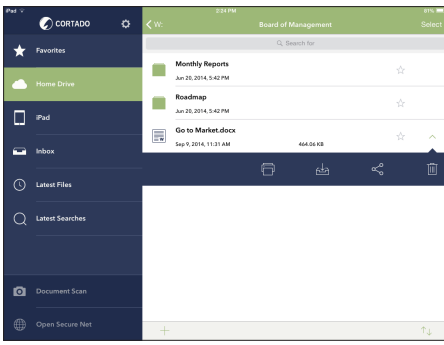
iPad
3:24 PM
81%
CORTADO
Favorites
Home Drive
iPad
Inbox
Latest Files
Latest Searches
Document Scan
Open Secure Net
W:
Board of Management
Select
Search for
Monthly Reports
Jun 20, 2014, 5:42 PM
Roadmap
Jun 20, 2014, 5:42 PM
Go to Market.docx
Sep 9, 2014, 11:31 AM
464.06 KB